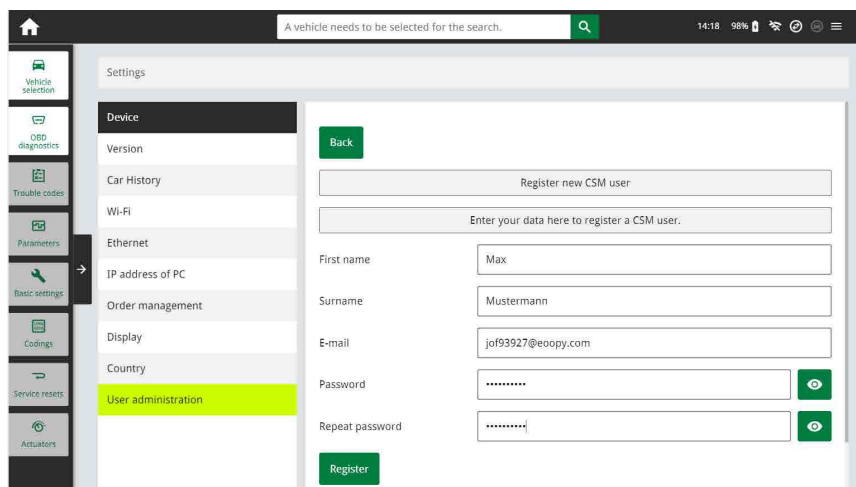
A vehicle needs to be selected for the search.

14:18 98%

Vehicle selection

OBD diagnostics

Trouble codes

Parameters

Basic settings

Codings

Service resets

Actuators

Settings

Device

Version

Car History

Wi-Fi

Ethernet

IP address of PC

Order management

Display

Country

User administration

Back

Register new CSM user

Enter your data here to register a CSM user.

First name | Max

Surname | Mustermann

E-mail | jof93927@eoopy.com

Password | ••••••••••

Repeat password | ••••••••••

Register